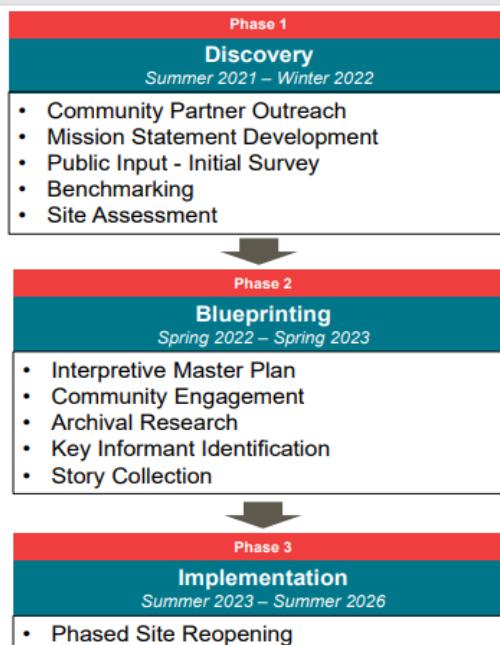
Phase 1

Discovery

Summer 2021 – Winter 2022

- Community Partner Outreach
- Mission Statement Development
- Public Input - Initial Survey
- Benchmarking
- Site Assessment

Phase 2

Blueprinting

Spring 2022 – Spring 2023

- Interpretive Master Plan
- Community Engagement
- Archival Research
- Key Informant Identification
- Story Collection

Phase 3

Implementation

Summer 2023 – Summer 2026

- Phased Site Reopening